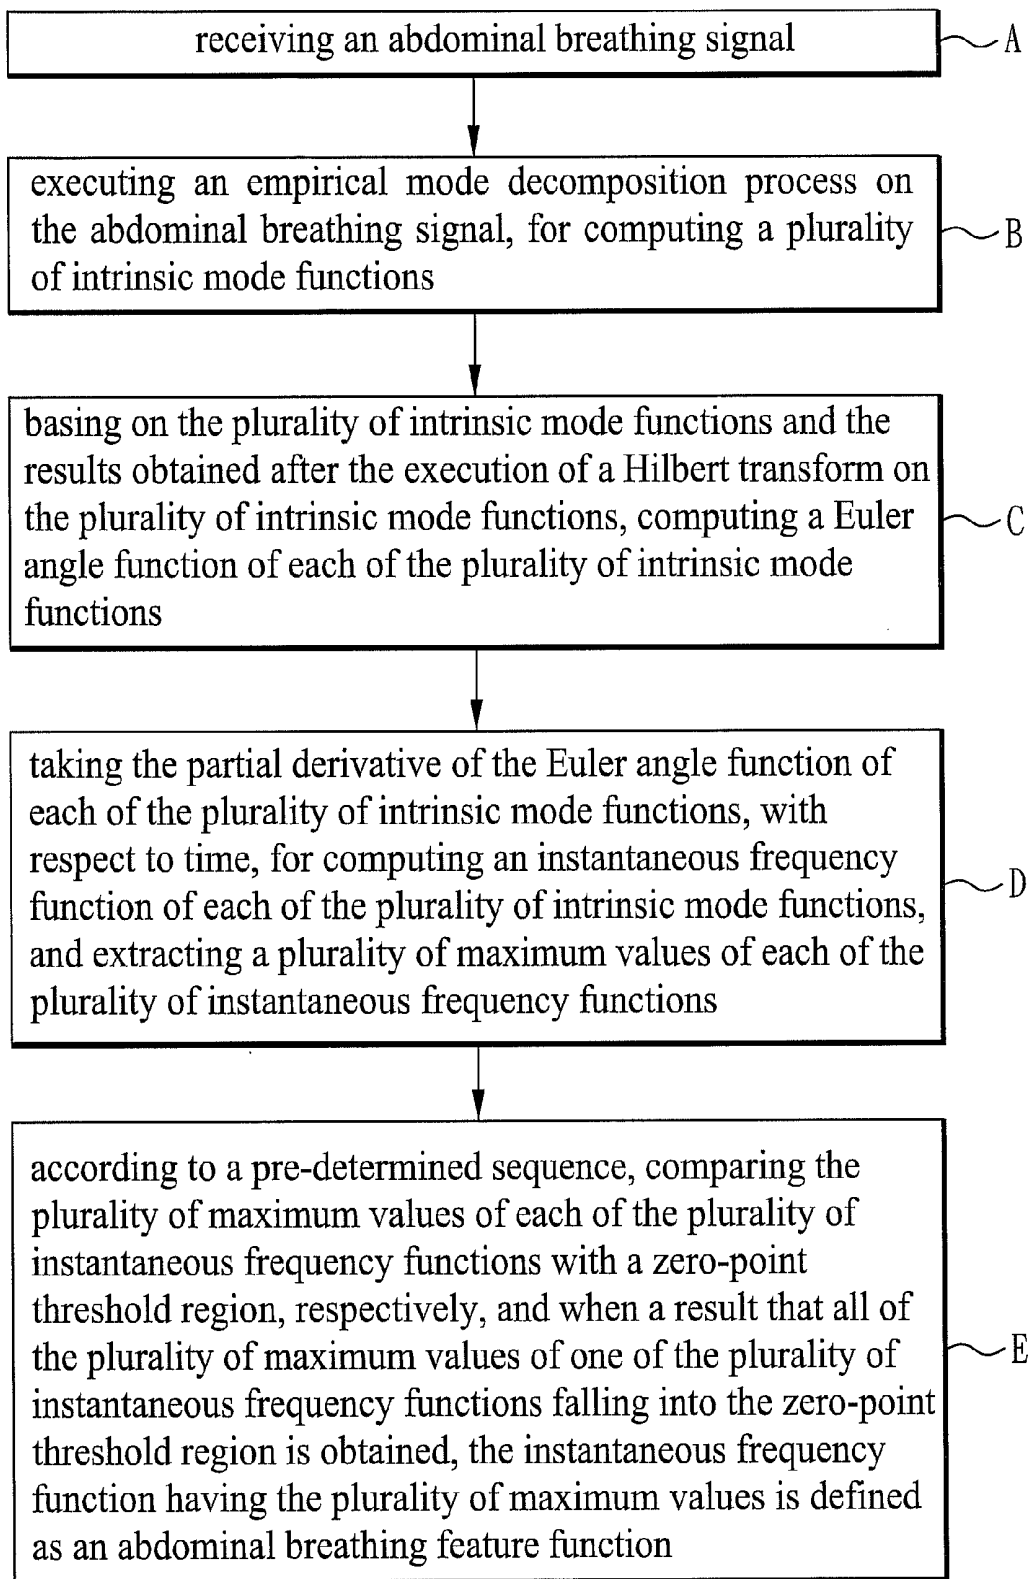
receiving an abdominal breathing signal

A

executing an empirical mode decomposition process on the abdominal breathing signal, for computing a plurality of intrinsic mode functions

B

basing on the plurality of intrinsic mode functions and the results obtained after the execution of a Hilbert transform on the plurality of intrinsic mode functions, computing a Euler angle function of each of the plurality of intrinsic mode functions

C

taking the partial derivative of the Euler angle function of each of the plurality of intrinsic mode functions, with respect to time, for computing an instantaneous frequency function of each of the plurality of intrinsic mode functions, and extracting a plurality of maximum values of each of the plurality of instantaneous frequency functions

D

according to a pre-determined sequence, comparing the plurality of maximum values of each of the plurality of instantaneous frequency functions with a zero-point threshold region, respectively, and when a result that all of the plurality of maximum values of one of the plurality of instantaneous frequency functions falling into the zero-point threshold region is obtained, the instantaneous frequency function having the plurality of maximum values is defined as an abdominal breathing feature function

E